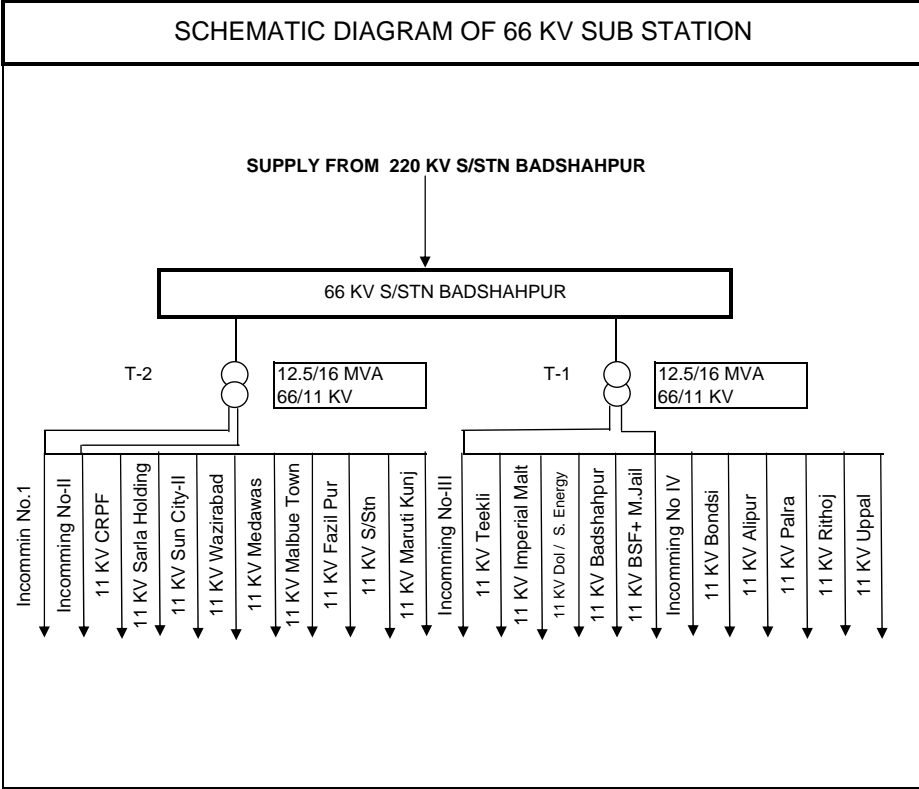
SCHEMATIC DIAGRAM OF 66 KV SUB STATION

SUPPLY FROM 220 KV S/STN BADSHAHPUR

66 KV S/STN BADSHAHPUR

T-2

12.5/16 MVA
66/11 KV

T-1

12.5/16 MVA
66/11 KV

Incommin No.1
Incomming No-II
11 KV CRPF
11 KV Sarla Holding
11 KV Sun City-II
11 KV Wazirabad
11 KV Medawas
11 KV Malbue Town
11 KV Fazil Pur
11 KV S/Stn
11 KV Maruti Kunj
Incomming No-III
11 KV Teekli
11 KV Imperial Malt
11 KV Dol / S. Energy
11 KV Badshahpur
11 KV BSF+ M.Jail
Incomming No IV
11 KV Bondsi
11 KV Alipur
11 KV Palra
11 KV Rithoj
11 KV Uppal